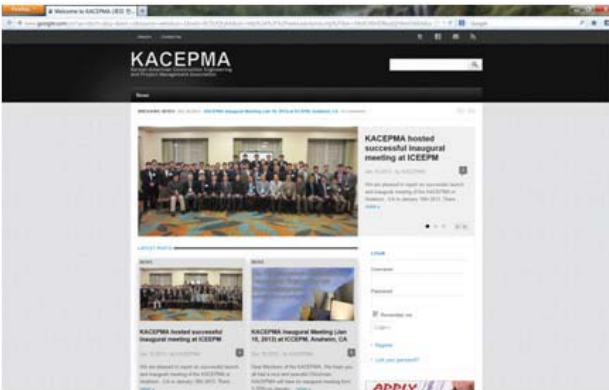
Firefox
Welcome to KACEPMA (IEG S...

About Contact Us

KACEPMA
Korean-American Construction Engineering and Project Management Association

News

BREAKING NEWS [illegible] KACEPMA Inaugural Meeting (Jan 10, 2013) at ICCEPM, Anaheim, CA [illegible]

KACEPMA hosted successful inaugural meeting at ICEEPM

Jan 15, 2013 by KACEPMA

We are pleased to report our successful launch and inaugural meeting of the KACEPMA in Anaheim, CA in January 10th 2013. There ... more »

LATEST POSTS

NEWS

KACEPMA hosted successful inaugural meeting at ICEEPM

Jan 15, 2013 by KACEPMA

We are pleased to report our successful launch and inaugural meeting of the KACEPMA in Anaheim, CA in January 10th 2013. There ...

NEWS

KACEPMA Inaugural Meeting (Jan 10, 2013) at ICCEPM, Anaheim, CA

Jan 15, 2013 by KACEPMA

Dear Members of the KACEPMA, We thank you all had a nice and peaceful Christmas. KACEPMA will have its inaugural meeting from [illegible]

LOGIN

Username

Password

Remember me

Log in »

Register

Lost your password?

APPLY